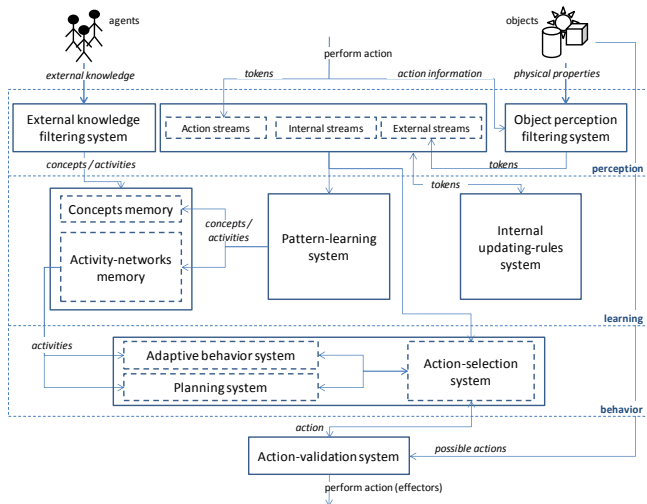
agents

objects

perform action

external knowledge

tokens

action information

physical properties

External knowledge filtering system

Action streams

Internal streams

External streams

Object perception filtering system

concepts / activities

tokens

perception

tokens

Concepts memory

concepts / activities

Activity-networks memory

Pattern-learning system

Internal updating-rules system

learning

activities

Adaptive behavior system

Planning system

Action-selection system

behavior

action

possible actions

Action-validation system

perform action (effectors)